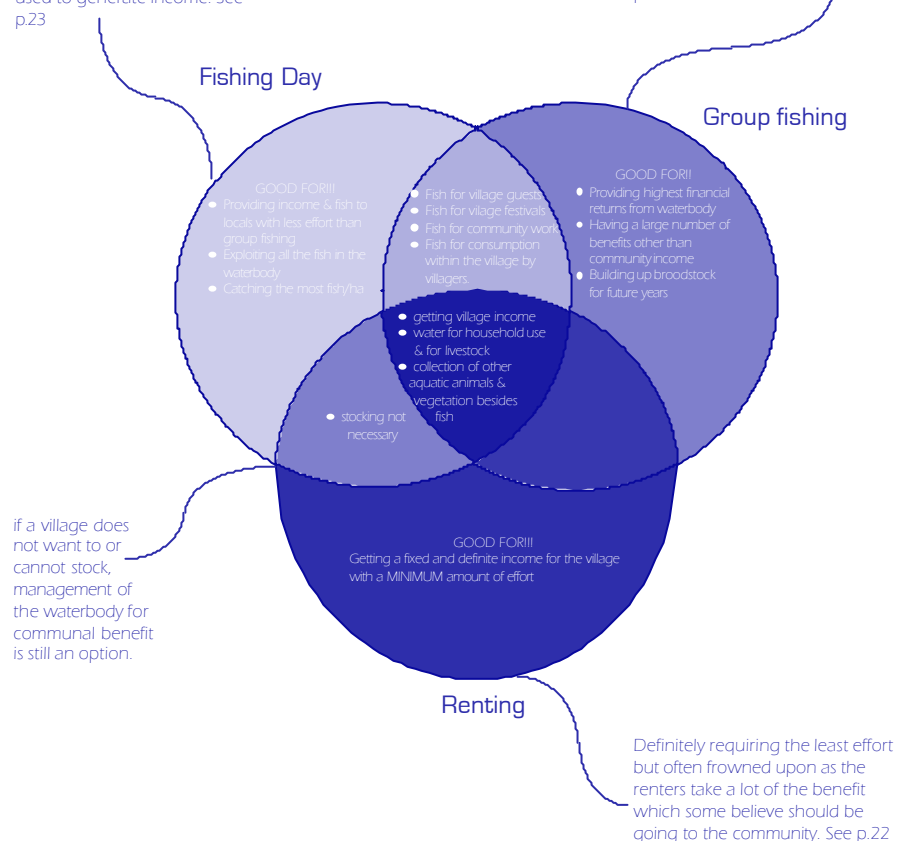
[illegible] to generate income. See p.23

Fishing Day

Group fishing

GOOD FOR!!!
- Providing income & fish to locals with less effort than group fishing
- Exploiting all the fish in the waterbody
- Catching the most fish/ha

- Fish for village guests
- Fish for vilage festivals
- Fish for community work
- Fish for consumption within the village by villagers

GOOD FOR!!
- Providing highest financial returns from waterbody
- Having a large number of benefits other than community income
- Building up broodstock for future years

- getting village income
- water for household use & for livestock
- collection of other aquatic animals & vegetation besides fish

- stocking not necessary

if a village does not want to or cannot stock, management of the waterbody for communal benefit is still an option.

GOOD FOR!!!
Getting a fixed and definite income for the village with a MINIMUM amount of effort

Renting

Definitely requiring the least effort but often frowned upon as the renters take a lot of the benefit which some believe should be going to the community. See p.22